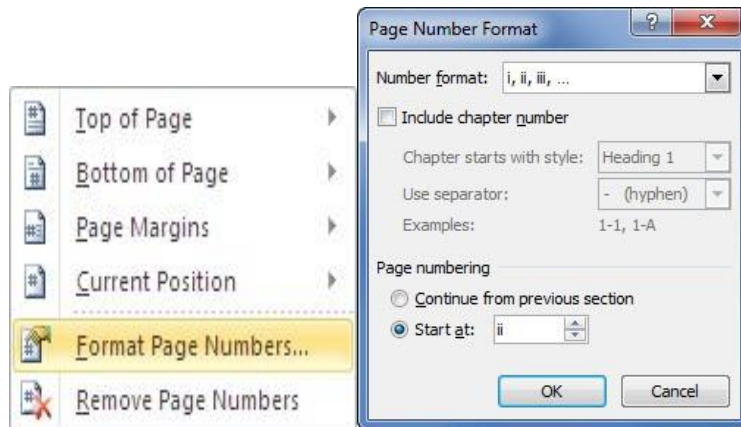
Top of Page
Bottom of Page
Page Margins
Current Position
Format Page Numbers...
Remove Page Numbers

Page Number Format
?
X
Number format: i, ii, iii, ...
Include chapter number
Chapter starts with style: Heading 1
Use separator: - (hyphen)
Examples: 1-1, 1-A
Page numbering
Continue from previous section
Start at: ii
OK
Cancel